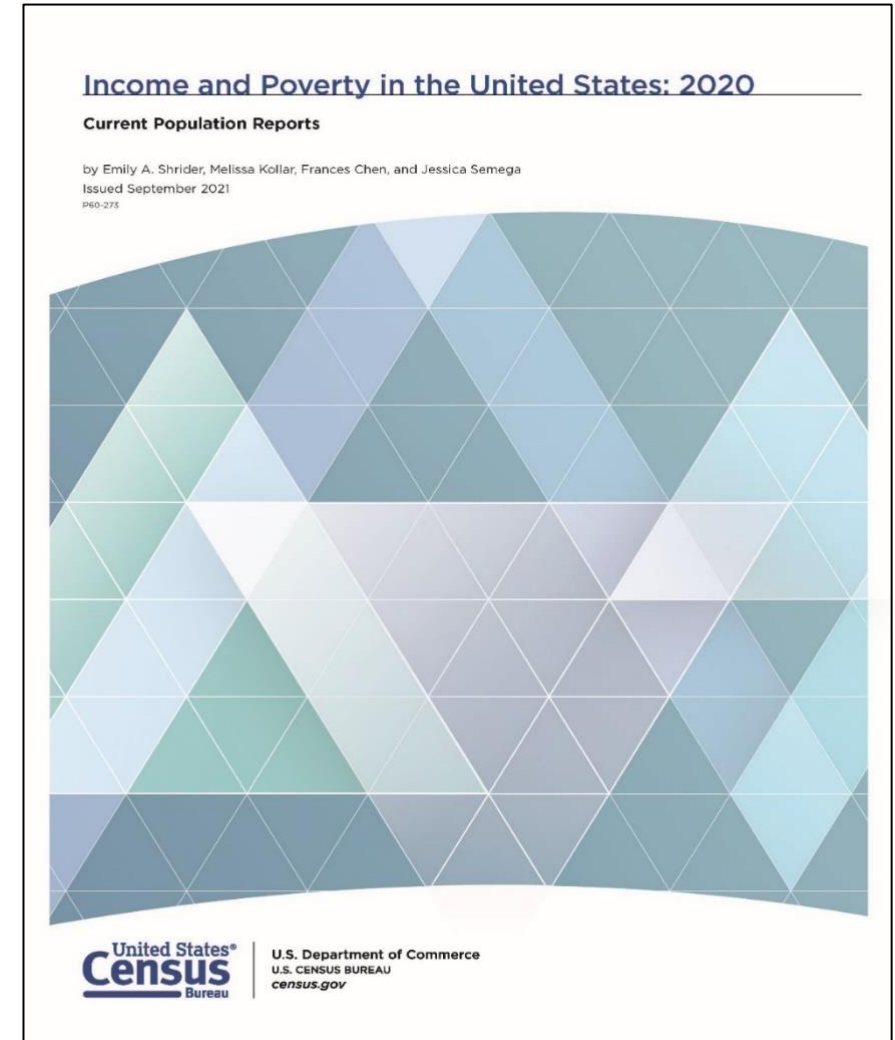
Income and Poverty in the United States: 2020

Current Population Reports

by Emily A. Shrider, Melissa Kollar, Frances Chen, and Jessica Semega
Issued September 2021
P60-273

United States®
Census
Bureau

U.S. Department of Commerce
U.S. CENSUS BUREAU
census.gov